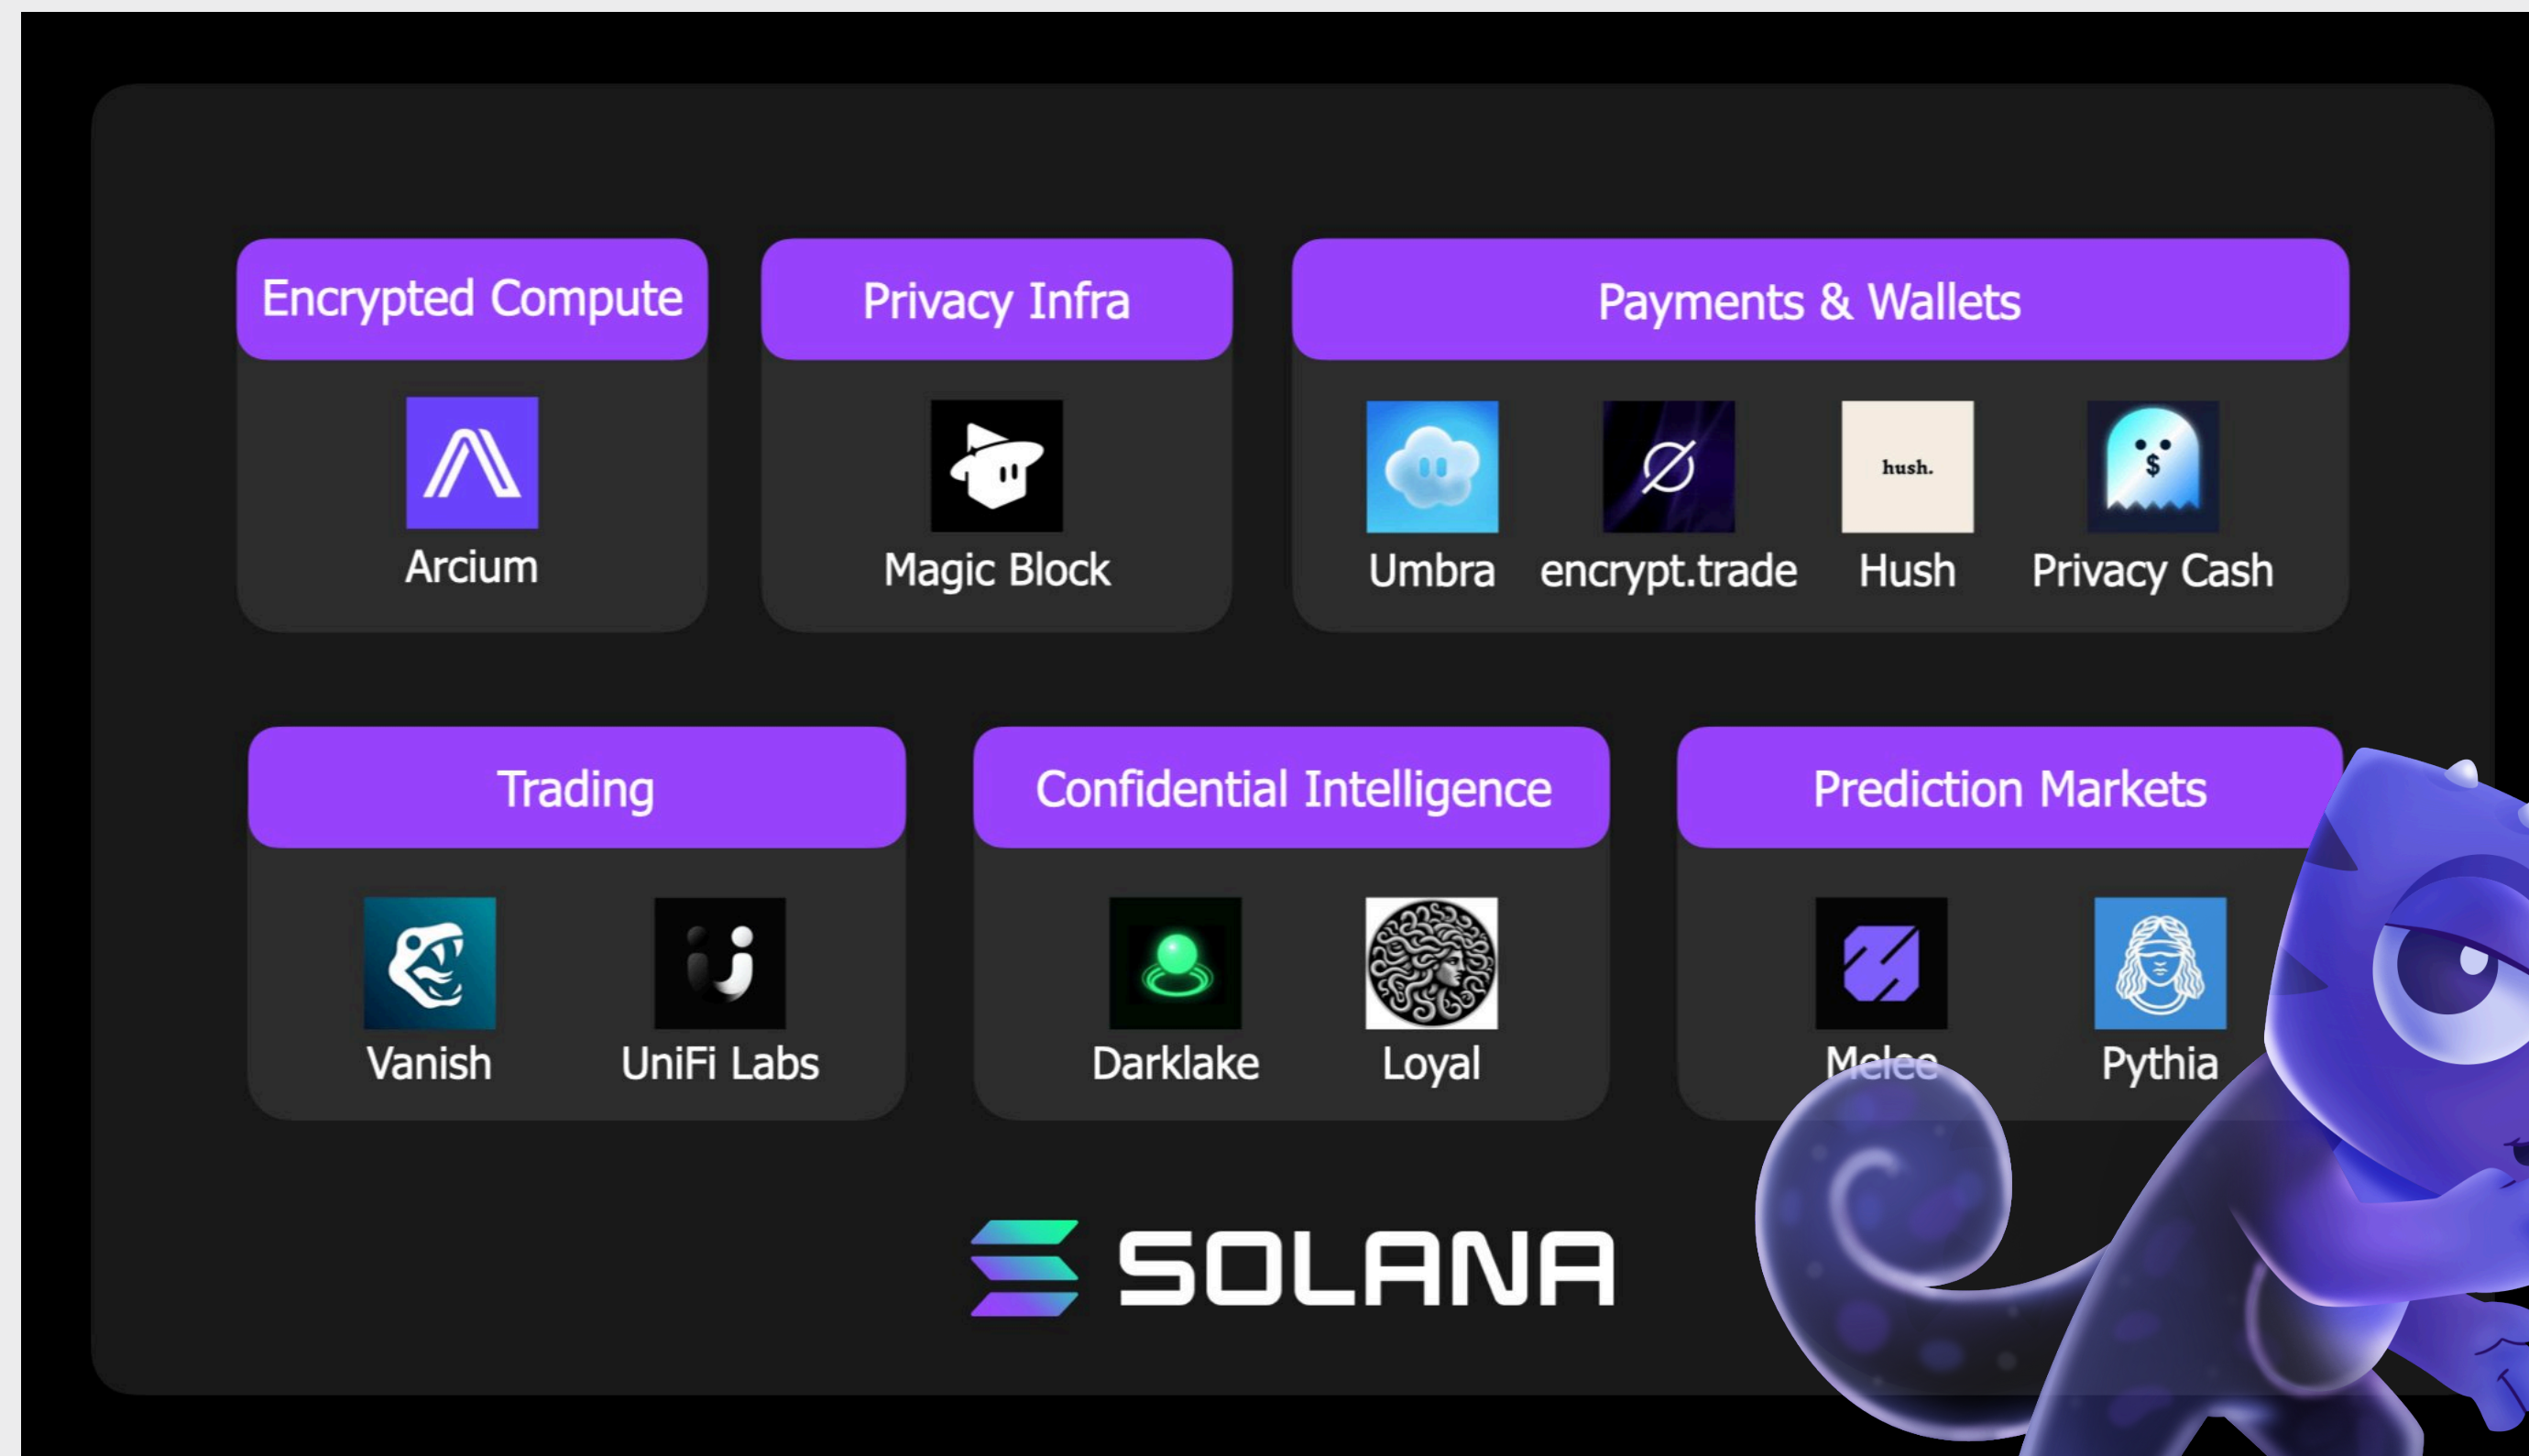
Encrypted Compute

Arcium

Privacy Infra

Magic Block

Payments & Wallets

Umbra

encrypt.trade

hush.

Hush

$

Privacy Cash

Trading

Vanish

UniFi Labs

Confidential Intelligence

Darklake

Loyal

Prediction Markets

Melee

Pythia

SOLANA